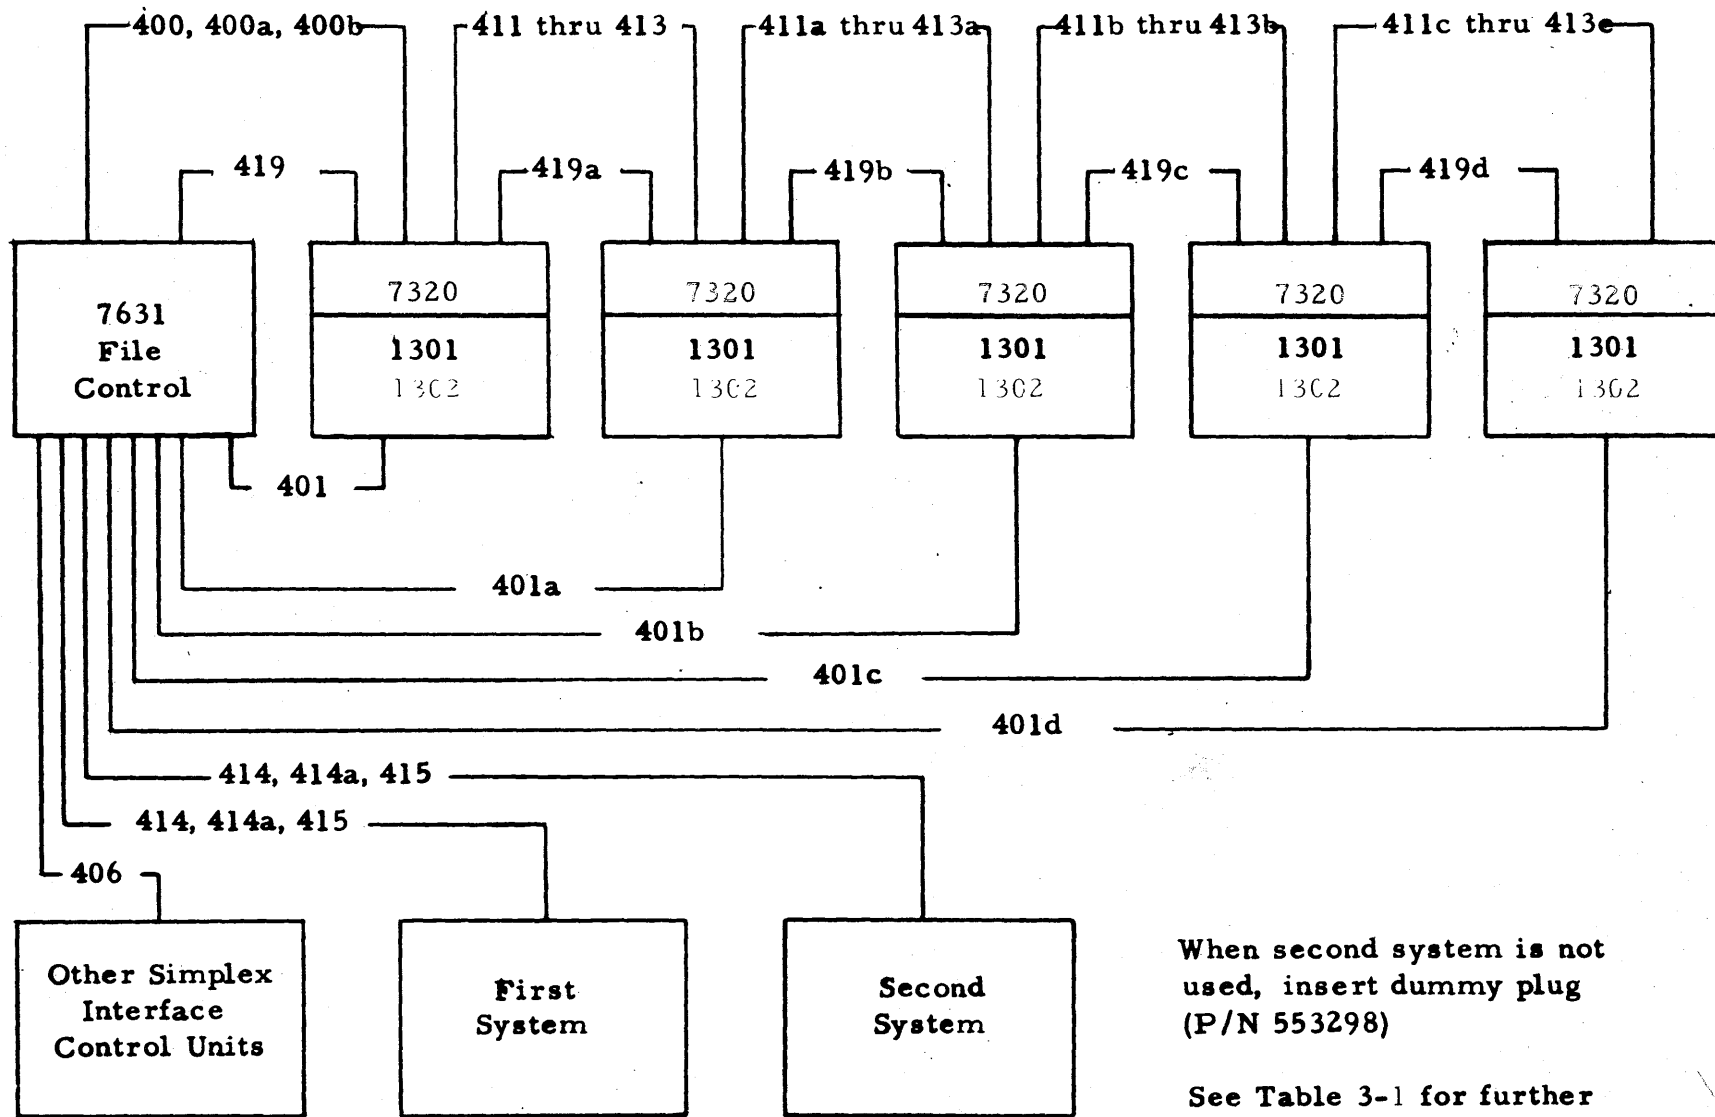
400, 400a, 400b
411 thru 413
411a thru 413a
411b thru 413b
411c thru 413c
419
419a
419b
419c
419d

7631
File
Control

7320
1301
1302

7320
1301
1302

7320
1301
1302

7320
1301
1302

7320
1301
1302

401
401a
401b
401c
401d
414, 414a, 415
414, 414a, 415
406

Other Simplex
Interface
Control Units

First
System

Second
System

When second system is not used, insert dummy plug (P/N 553298)

See Table 3-1 for further